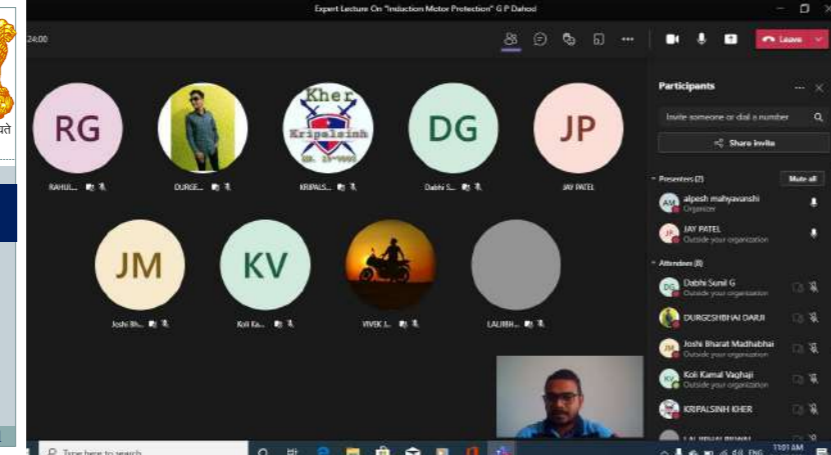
Expert Lecture On "Induction Motor Protection" G P Dahod

24:00

Leave

Participants

Invite someone or dial a number

Share invite

Presenters (2)

Mute all

alpesh mahyavanshi
Organizer

JAY PATEL
Outside your organization

Attendees (8)

Dabhi Sunil G
Outside your organization

DURGESHBHAI DARJI

Joshi Bharat Madhabhai
Outside your organization

Koli Kamal Vaghaji
Outside your organization

KRIPALSINH KHER

RG
RAHUL...

DURGE...

Kher
Kripalsinh
KRIPALS...

DG
Dabhi S...

JP
JAY PATEL

JM
Joshi Bh...

KV
Koli Ka...

VIVEK J...

LALRIBH...

Type here to search

11:01 AM
ENG